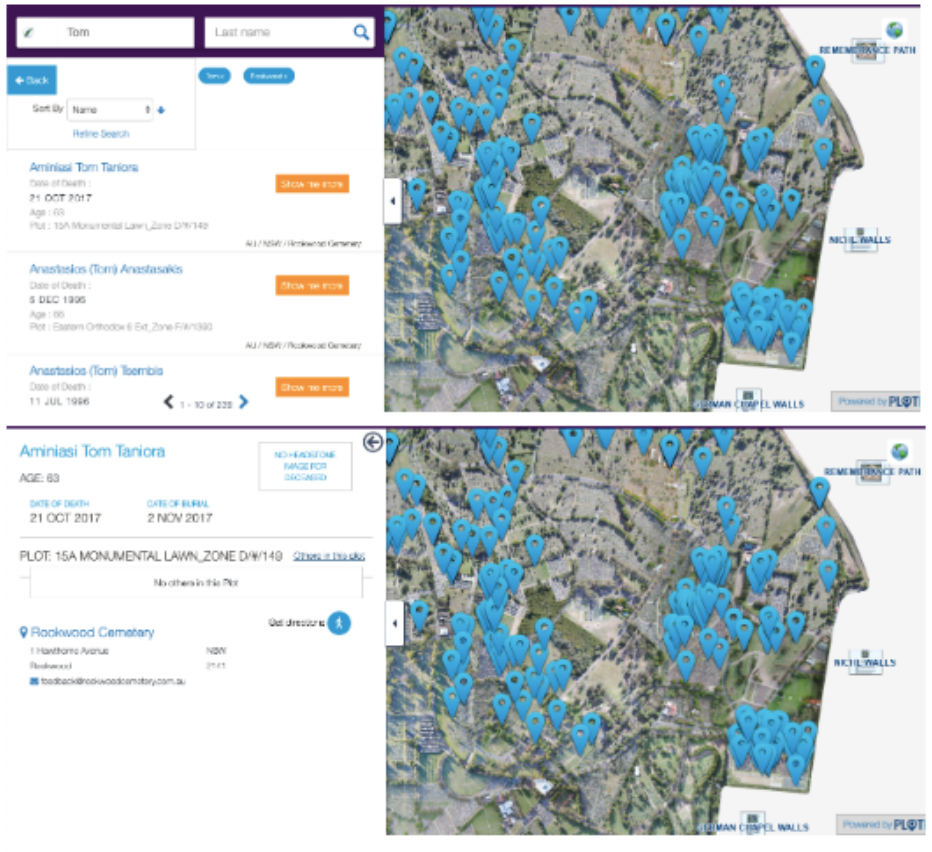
Tom

Last name

← Back

Sort By Name

Refine Search

Tom

Aminiasi Tom Taniora
Date of Death :
21 OCT 2017
Age : 63
Plot : 15A Monumental Lawn_Zone D/#/149
Show me more
AU / NSW / Rookwood Cemetery

Anastasios (Tom) Anastasakis
Date of Death :
5 DEC 1996
Age : 66
Plot : Eastern Orthodox 6 Ext_Zone F/#/1330
Show me more
AU / NSW / Rookwood Cemetery

Anastasios (Tom) Tsembis
Date of Death :
11 JUL 1996
Show me more
1 - 10 of 220

REMEMBRANCE PATH
NICHE WALLS
GERMAN CHAPEL WALLS
Powered by PLOT

Aminiasi Tom Taniora
AGE: 63
NO HEADSTONE IMAGE FOR DECEASED
DATE OF DEATH
21 OCT 2017
DATE OF BURIAL
2 NOV 2017

PLOT: 15A MONUMENTAL LAWN_ZONE D/#/149 Others in this plot
No others in this Plot

Rookwood Cemetery
Get directions
1 Hawthorne Avenue NSW
Rookwood 2141
feedback@rookwoodcemetery.com.au

REMEMBRANCE PATH
NICHE WALLS
GERMAN CHAPEL WALLS
Powered by PLOT